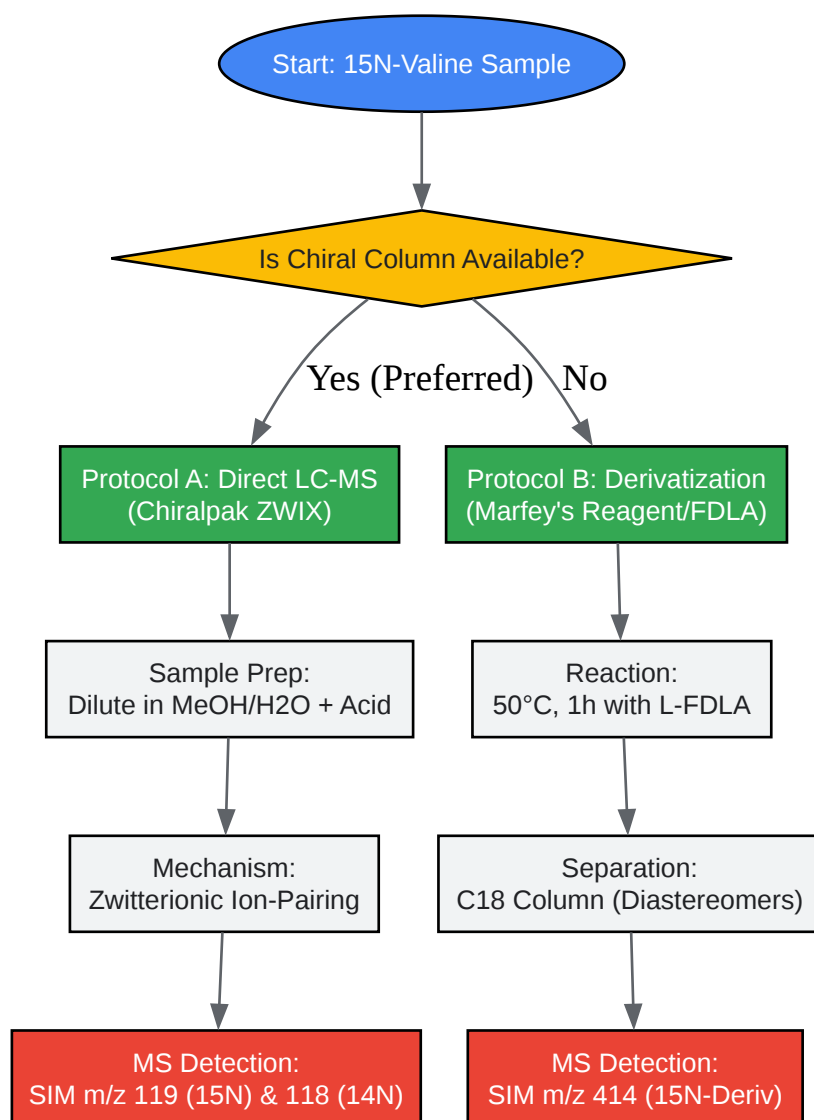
Start: 15N-Valine Sample

Is Chiral Column Available?

Yes (Preferred)

No

Protocol A: Direct LC-MS (Chiralpak ZWIX)

Protocol B: Derivatization (Marfey's Reagent/FDLA)

Sample Prep: Dilute in MeOH/H2O + Acid

Reaction: 50°C, 1h with L-FDLA

Mechanism: Zwitterionic Ion-Pairing

Separation: C18 Column (Diastereomers)

MS Detection: SIM m/z 119 (15N) & 118 (14N)

MS Detection: SIM m/z 414 (15N-Deriv)